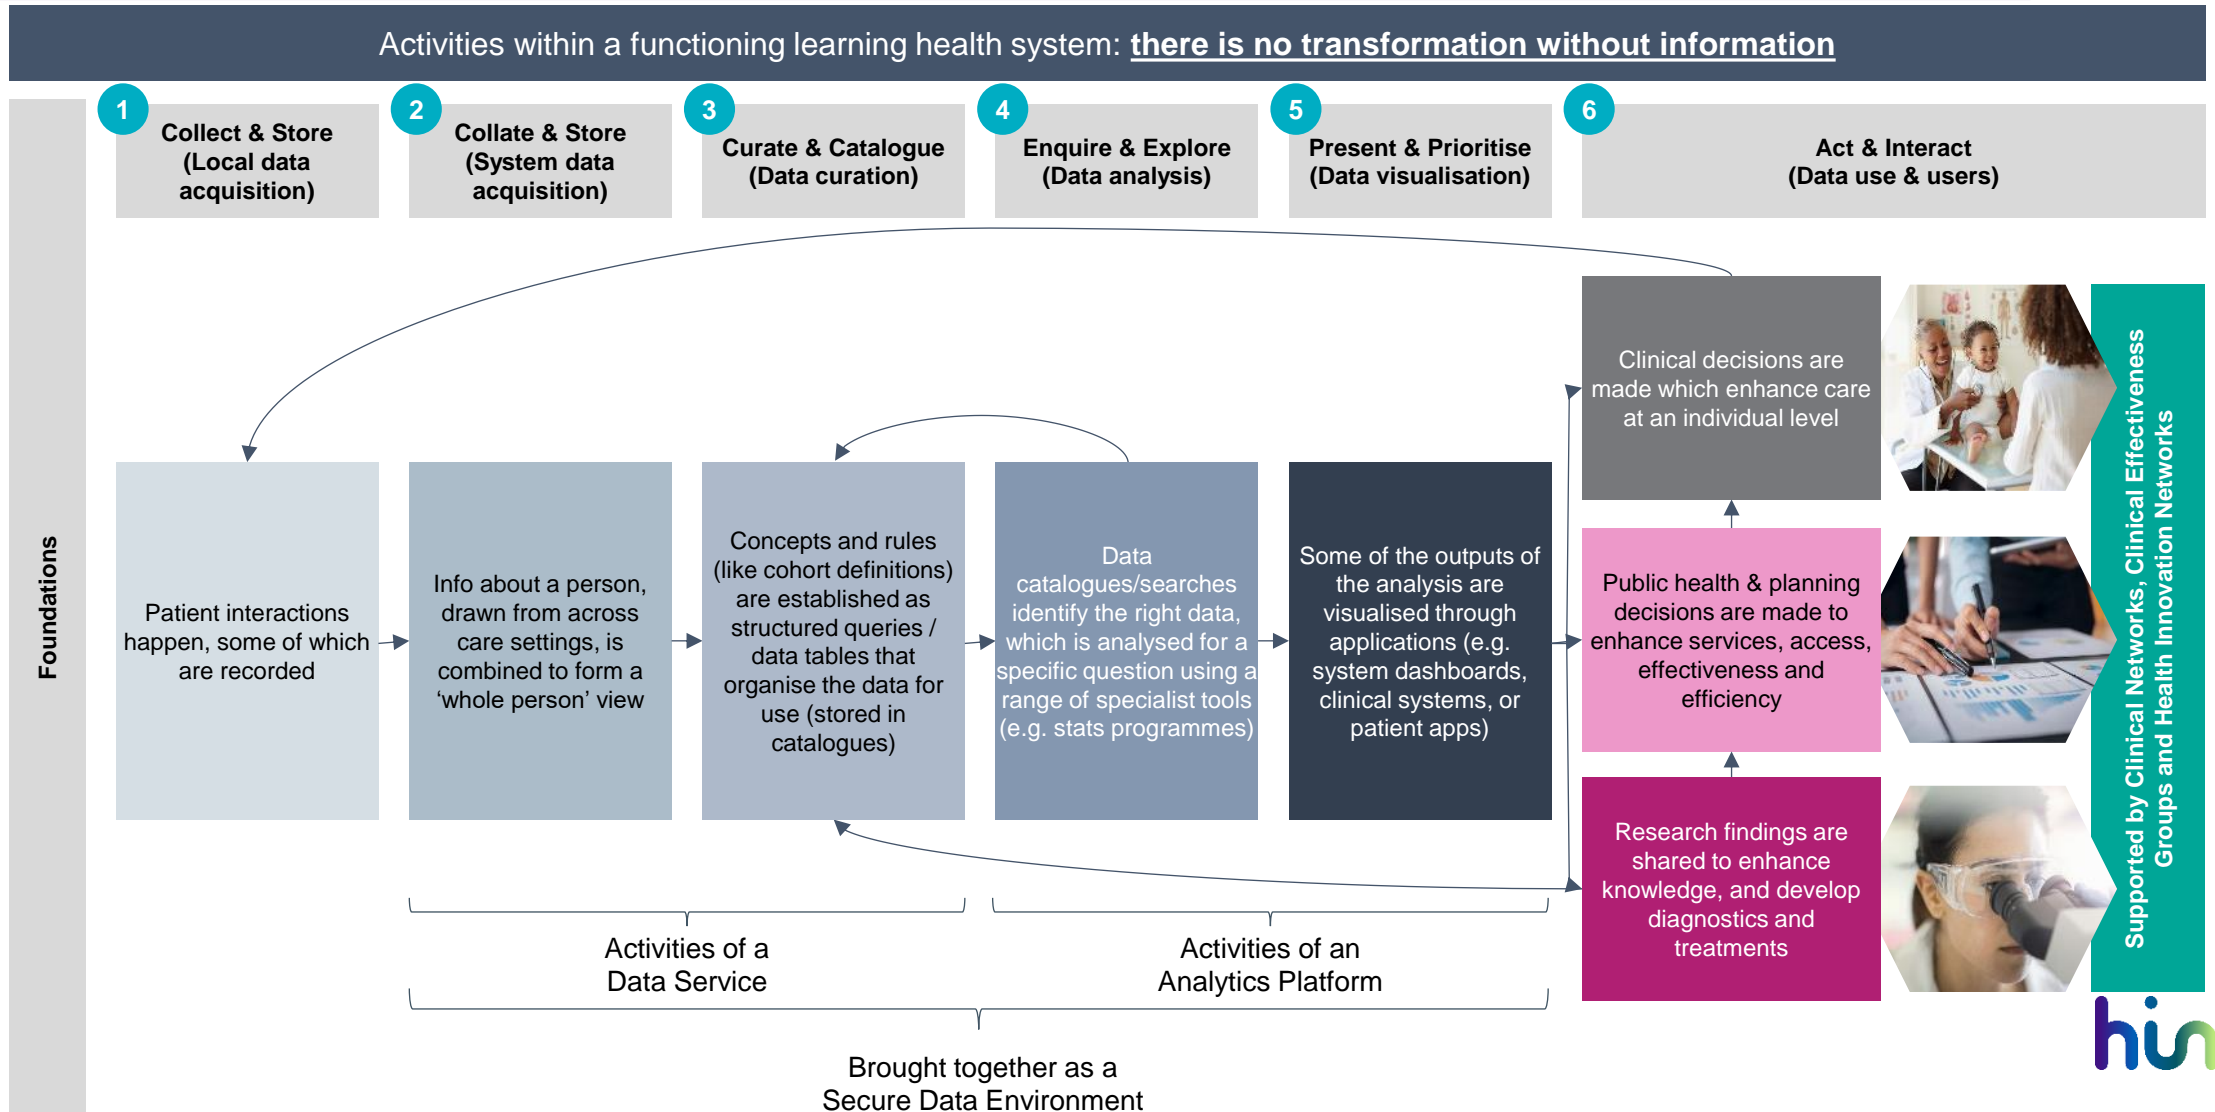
Activities within a functioning learning health system: there is no transformation without information

Foundations

1 Collect & Store (Local data acquisition)

2 Collate & Store (System data acquisition)

3 Curate & Catalogue (Data curation)

4 Enquire & Explore (Data analysis)

5 Present & Prioritise (Data visualisation)

6 Act & Interact (Data use & users)

Patient interactions happen, some of which are recorded

Info about a person, drawn from across care settings, is combined to form a 'whole person' view

Concepts and rules (like cohort definitions) are established as structured queries / data tables that organise the data for use (stored in catalogues)

Data catalogues/searches identify the right data, which is analysed for a specific question using a range of specialist tools (e.g. stats programmes)

Some of the outputs of the analysis are visualised through applications (e.g. system dashboards, clinical systems, or patient apps)

Clinical decisions are made which enhance care at an individual level

Public health & planning decisions are made to enhance services, access, effectiveness and efficiency

Research findings are shared to enhance knowledge, and develop diagnostics and treatments

Supported by Clinical Networks, Clinical Effectiveness Groups and Health Innovation Networks

Activities of a Data Service

Activities of an Analytics Platform

Brought together as a Secure Data Environment

hin